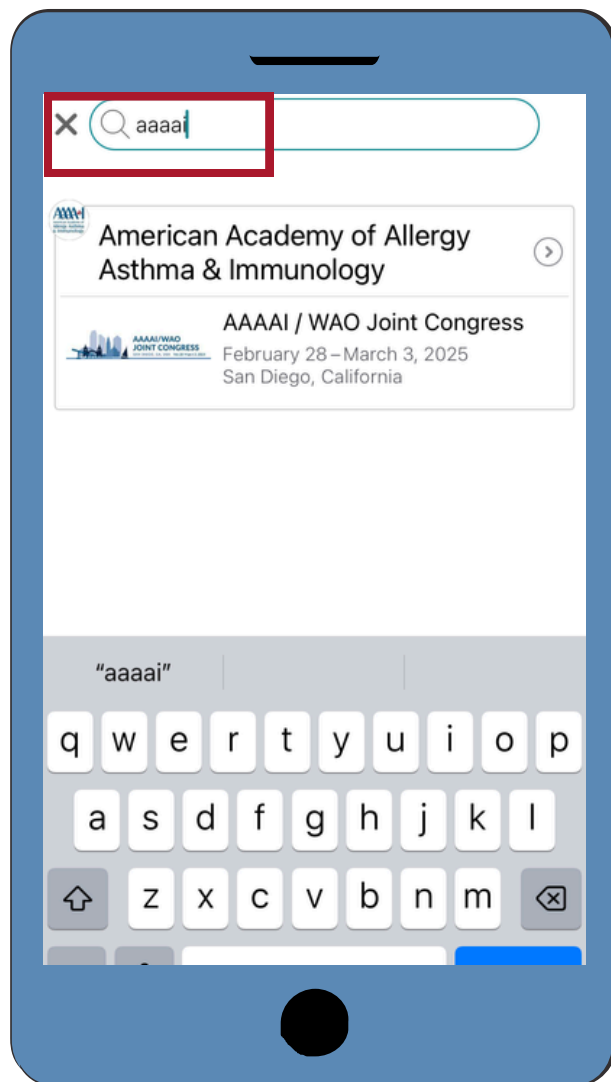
aaaai

AAAAI

American Academy of Allergy Asthma & Immunology

AAAAI/WAO JOINT CONGRESS

AAAAI / WAO Joint Congress
February 28 – March 3, 2025
San Diego, California

"aaaai"

q w e r t y u i o p
a s d f g h j k l
z x c v b n m